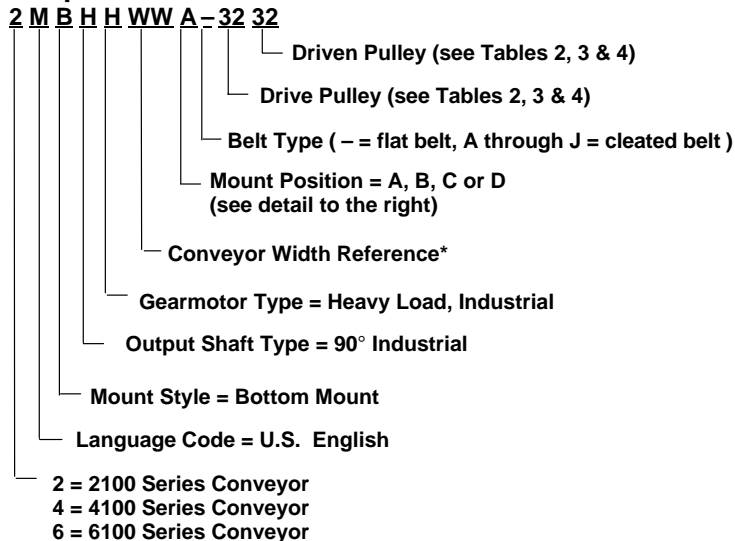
2 M B H H WW A – 32 32

Driven Pulley (see Tables 2, 3 & 4)

Drive Pulley (see Tables 2, 3 & 4)

Belt Type ( – = flat belt, A through J = cleated belt )

Mount Position = A, B, C or D (see detail to the right)

Conveyor Width Reference*

Gearmotor Type = Heavy Load, Industrial

Output Shaft Type = 90° Industrial

Mount Style = Bottom Mount

Language Code = U.S. English

2 = 2100 Series Conveyor
4 = 4100 Series Conveyor
6 = 6100 Series Conveyor